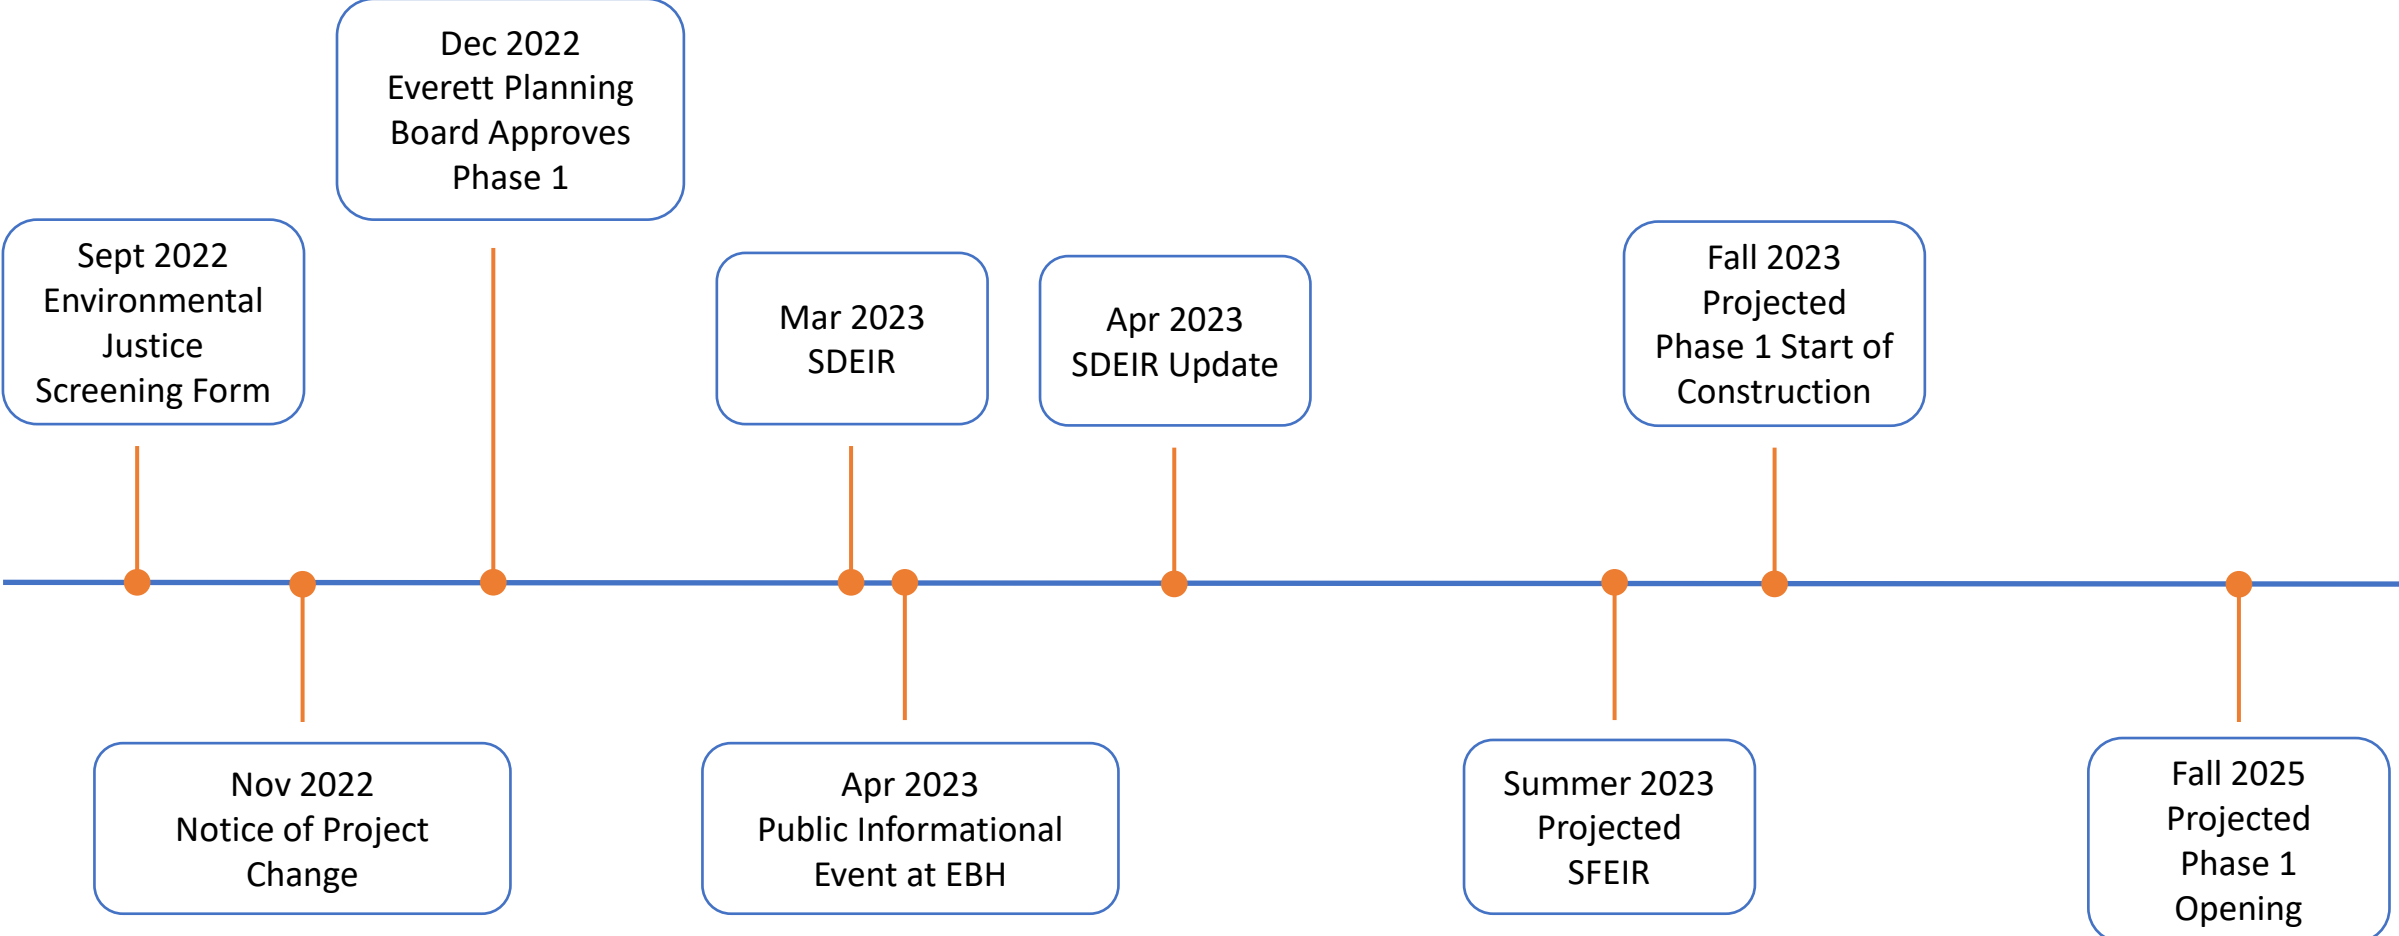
Sept 2022
Environmental Justice Screening Form

Nov 2022
Notice of Project Change

Dec 2022
Everett Planning Board Approves Phase 1

Mar 2023
SDEIR

Apr 2023
Public Informational Event at EBH

Apr 2023
SDEIR Update

Summer 2023
Projected SFEIR

Fall 2023
Projected Phase 1 Start of Construction

Fall 2025
Projected Phase 1 Opening